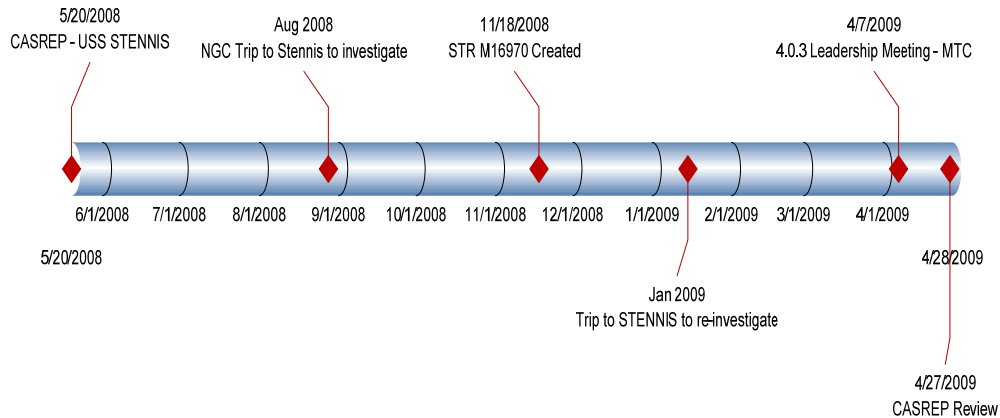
5/20/2008
CASREP - USS STENNIS

Aug 2008
NGC Trip to Stennis to investigate

11/18/2008
STR M16970 Created

4/7/2009
4.0.3 Leadership Meeting - MTC

6/1/2008 7/1/2008 8/1/2008 9/1/2008 10/1/2008 11/1/2008 12/1/2008 1/1/2009 2/1/2009 3/1/2009 4/1/2009

5/20/2008

4/28/2009

Jan 2009
Trip to STENNIS to re-investigate

4/27/2009
CASREP Review